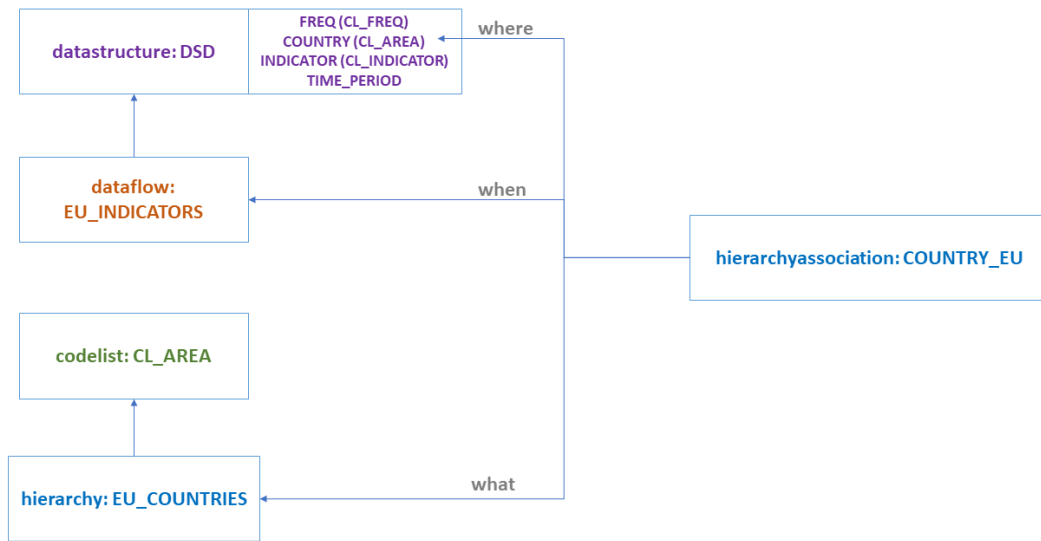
datastructure: DSD

FREQ (CL_FREQ)
COUNTRY (CL_AREA)
INDICATOR (CL_INDICATOR)
TIME_PERIOD

where

dataflow: EU_INDICATORS

when

hierarchyassociation: COUNTRY_EU

codelist: CL_AREA

hierarchy: EU_COUNTRIES

what